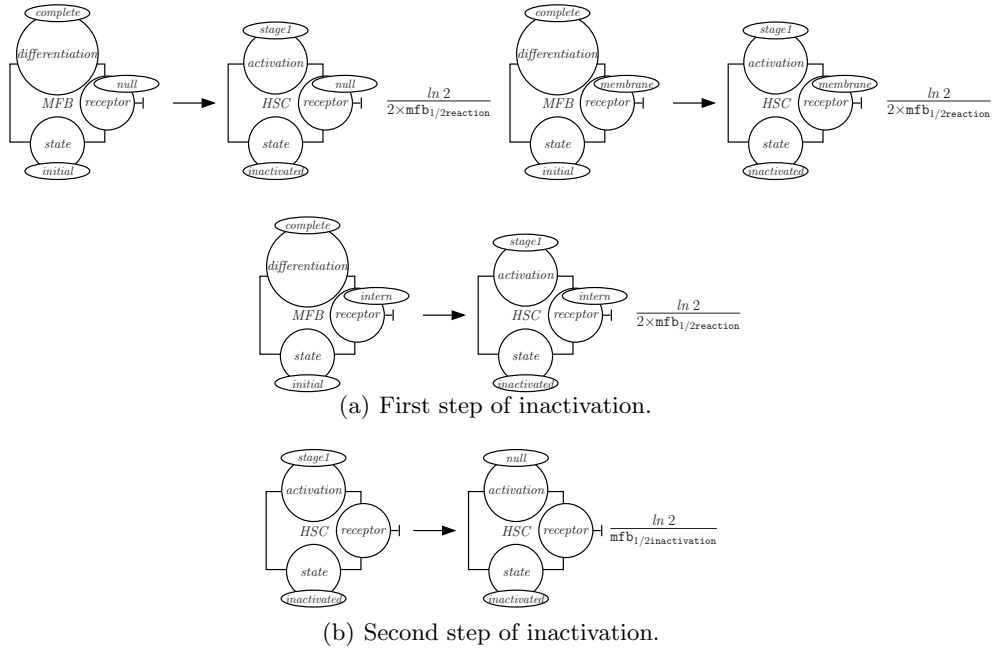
complete
differentiation
null
MFB
receptor
state
initial

stage1
activation
null
HSC
receptor
state
inactivated

$\frac{ln\ 2}{2\times \mathtt{mfb}_{1/2\mathtt{reaction}}}$

complete
differentiation
membrane
MFB
receptor
state
initial

stage1
activation
membrane
HSC
receptor
state
inactivated

$\frac{ln\ 2}{2\times \mathtt{mfb}_{1/2\mathtt{reaction}}}$

complete
differentiation
intern
MFB
receptor
state
initial

stage1
activation
intern
HSC
receptor
state
inactivated

$\frac{ln\ 2}{2\times \mathtt{mfb}_{1/2\mathtt{reaction}}}$

(a) First step of inactivation.

stage1
activation
HSC
receptor
state
inactivated

null
activation
HSC
receptor
state
inactivated

$\frac{ln\ 2}{\mathtt{mfb}_{1/2\mathtt{inactivation}}}$

(b) Second step of inactivation.